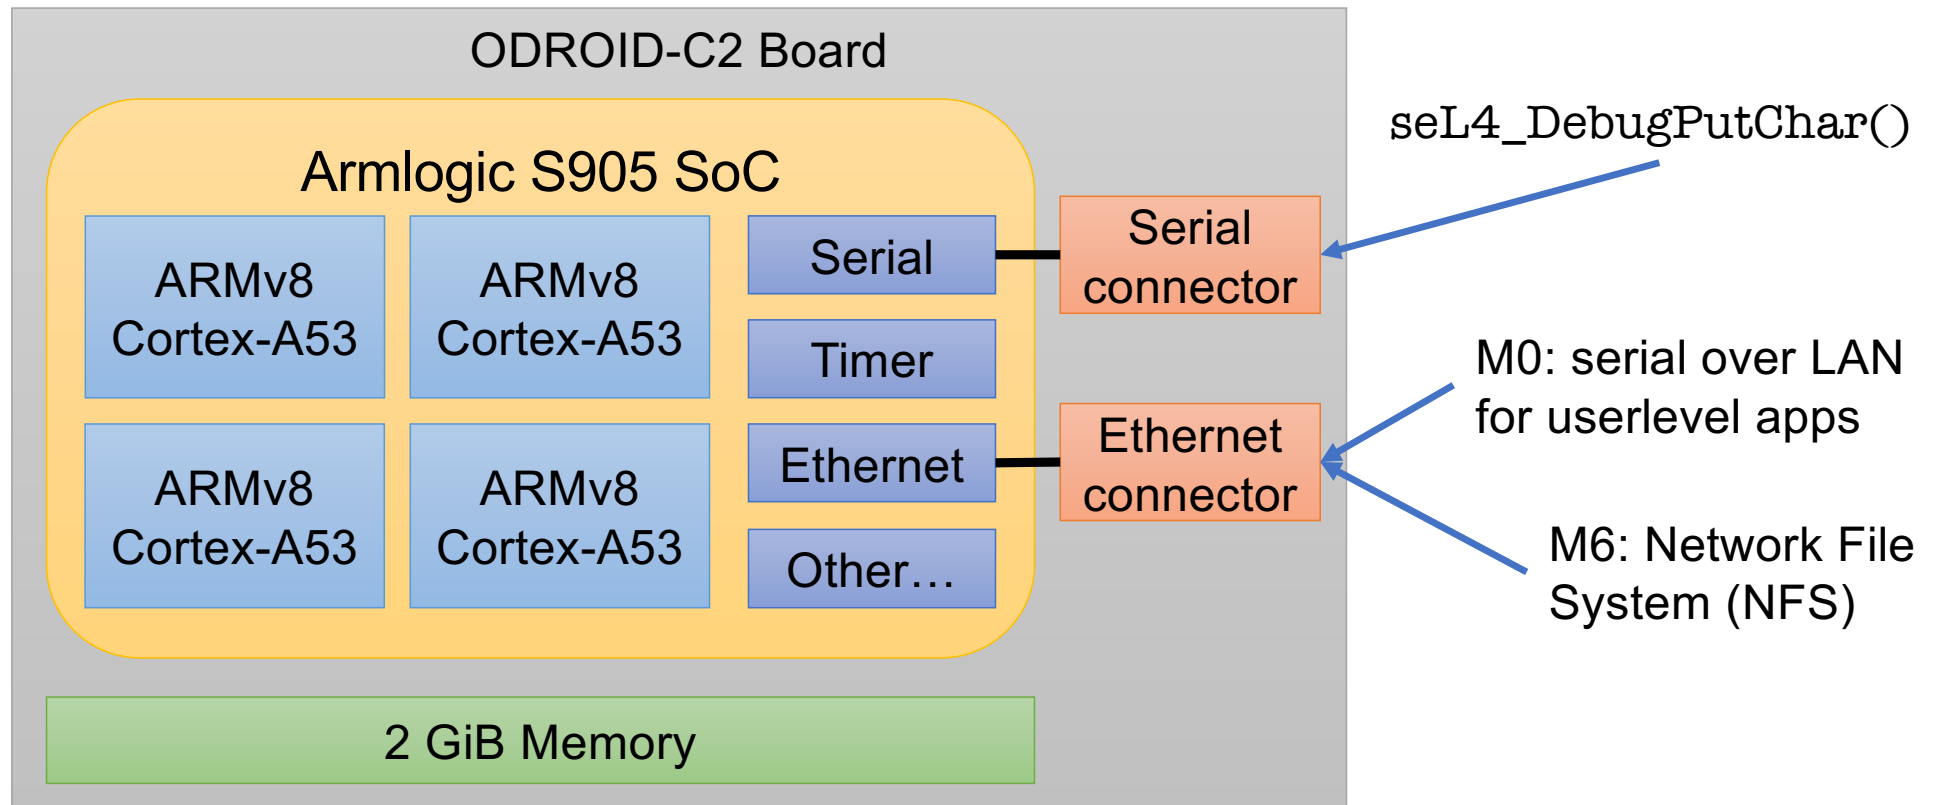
ODROID-C2 Board

Armlogic S905 SoC

ARMv8 Cortex-A53

ARMv8 Cortex-A53

Serial

Timer

ARMv8 Cortex-A53

ARMv8 Cortex-A53

Ethernet

Other…

Serial connector

Ethernet connector

2 GiB Memory

seL4_DebugPutChar()

M0: serial over LAN for userlevel apps

M6: Network File System (NFS)